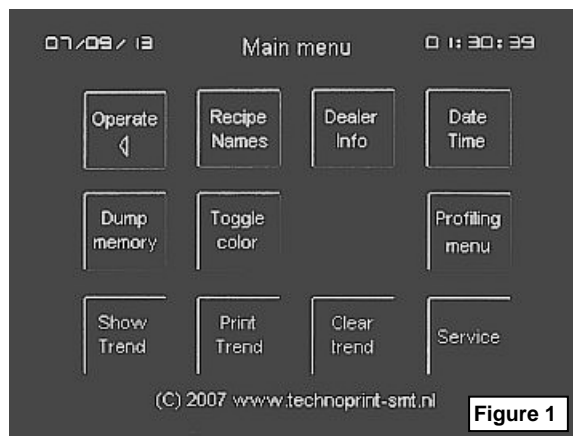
07/08/13 Main menu 01:30:39

Operate
◁

Recipe Names

Dealer Info

Date Time

Dump memory

Toggle color

Profiling menu

Show Trend

Print Trend

Clear trend

Service

(C) 2007 www.technoprint-smt.nl

Figure 1